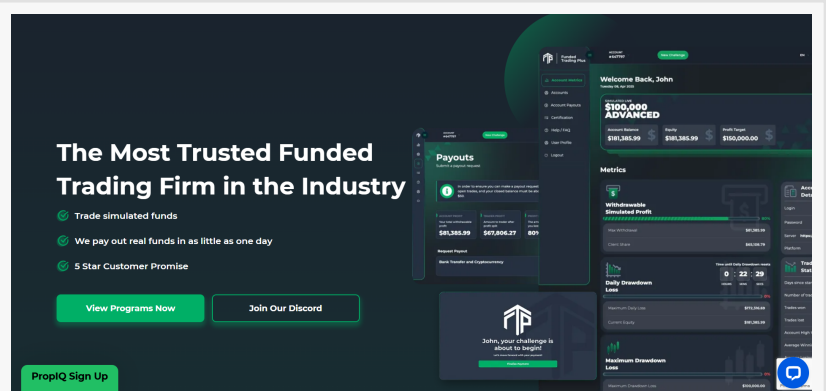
The Most Trusted Funded Trading Firm in the Industry

Trade simulated funds

We pay out real funds in as little as one day

5 Star Customer Promise

View Programs Now

Join Our Discord

PropIQ Sign Up

Funded Trading Plus

New Challenge

Account Metrics

Accounts

Account Payouts

Certification

Help / FAQ

User Profile

Logout

Welcome Back, John

$100,000 ADVANCED

Account Balance
$181,385.99

Equity
$181,385.99

Profit Target
$150,000.00

Metrics

Withdrawable Simulated Profit

Daily Drawdown Loss

0 : 22 : 29

Maximum Drawdown Loss

Payouts

$81,385.99

$67,806.27

Request Payout

Bank Transfer and Cryptocurrency

John, your challenge is about to begin!

Login

Password

Server

Platform